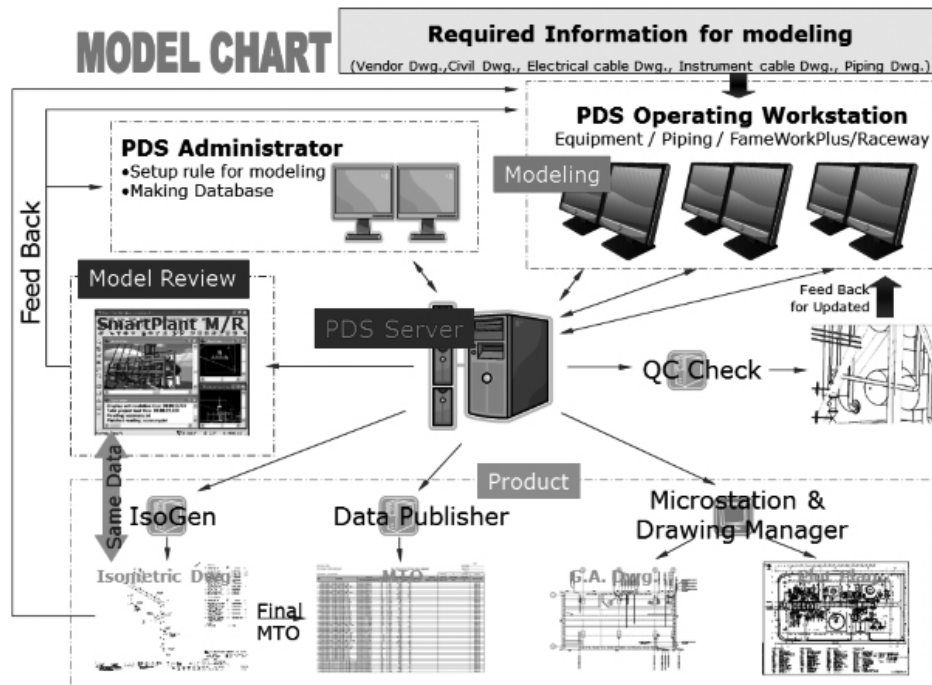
MODEL CHART

Required Information for modeling
(Vendor Dwg.,Civil Dwg., Electrical cable Dwg., Instrument cable Dwg., Piping Dwg.)

PDS Operating Workstation
Equipment / Piping / FameWorkPlus/Raceway

Modeling

PDS Administrator
•Setup rule for modeling
•Making Database

Feed Back

Model Review

SmartPlant M/R

PDS Server

Feed Back for Updated

QC Check

Product

Same Data

IsoGen

Data Publisher

Microstation & Drawing Manager

Isometric Dwg

MTO

G.A. Dwg.

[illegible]

Final MTO